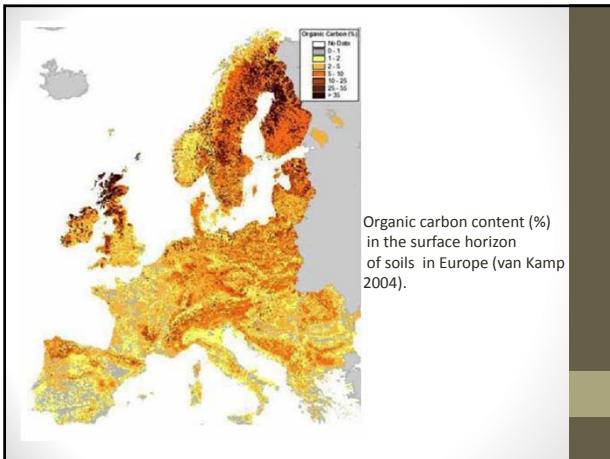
| Organic Carbon (%) |
|---|
| No Data |
| 0 - 1 |
| 1 - 2 |
| 2 - 5 |
| 5 - 10 |
| 10 - 25 |
| 25 - 35 |
| > 35 |

Organic carbon content (%) in the surface horizon of soils in Europe (van Kamp 2004).